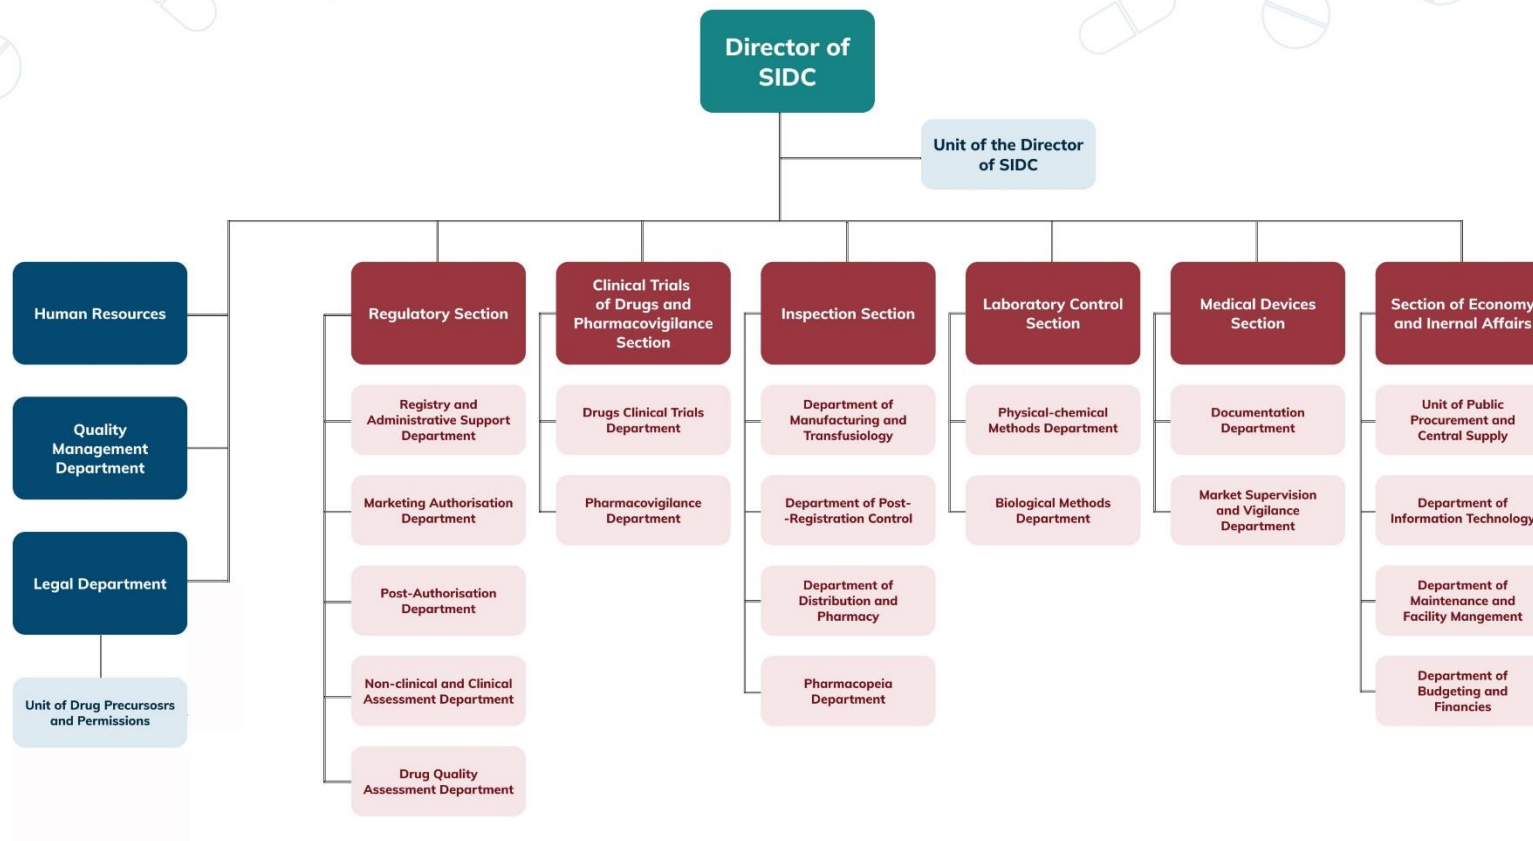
Director of SIDC

Unit of the Director of SIDC

Human Resources

Quality Management Department

Legal Department

Unit of Drug Precursosrs and Permissions

Regulatory Section

Registry and Administrative Support Department

Marketing Authorisation Department

Post-Authorisation Department

Non-clinical and Clinical Assessment Department

Drug Quality Assessment Department

Clinical Trials of Drugs and Pharmacovigilance Section

Drugs Clinical Trials Department

Pharmacovigilance Department

Inspection Section

Department of Manufacturing and Transfusiology

Department of Post--Registration Control

Department of Distribution and Pharmacy

Pharmacopeia Department

Laboratory Control Section

Physical-chemical Methods Department

Biological Methods Department

Medical Devices Section

Documentation Department

Market Supervision and Vigilance Department

Section of Economy and Inernal Affairs

Unit of Public Procurement and Central Supply

Department of Information Technology

Department of Maintenance and Facility Mangement

Department of Budgeting and Financies